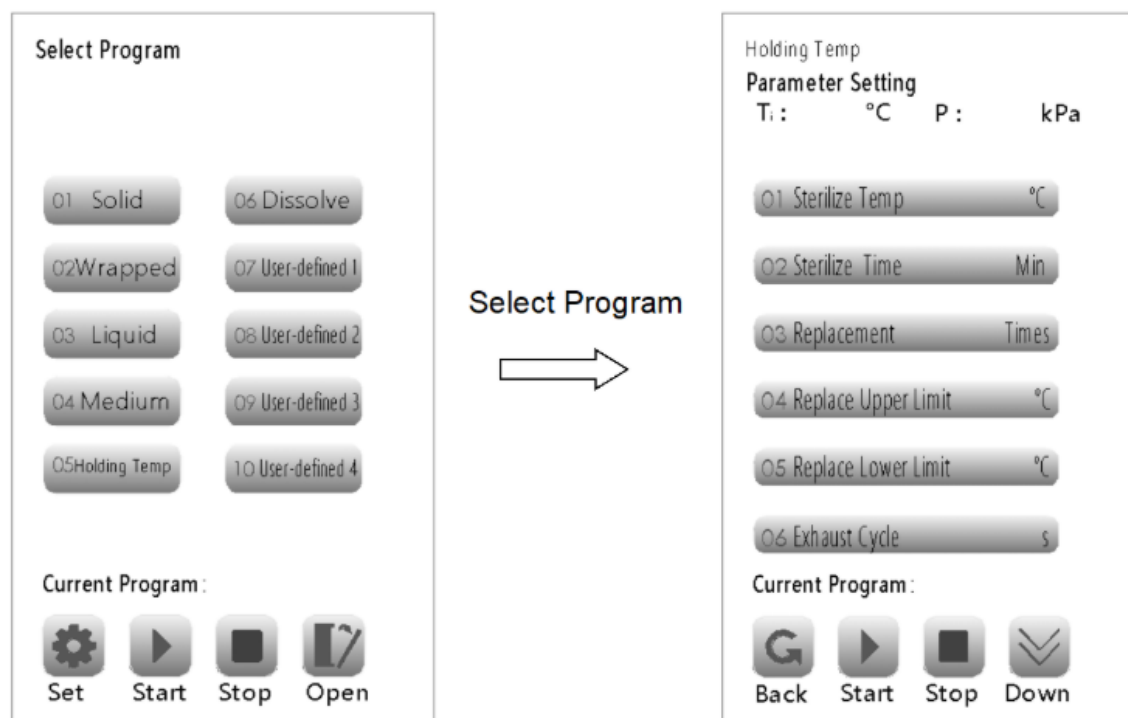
Select Program

01 Solid

06 Dissolve

02Wrapped

07 User-defined 1

03 Liquid

08 User-defined 2

04 Medium

09 User-defined 3

05Holding Temp

10 User-defined 4

Current Program:

Set Start Stop Open

Select Program

Holding Temp

Parameter Setting

$T_i$: °C P: kPa

01 Sterilize Temp °C

02 Sterilize Time Min

03 Replacement Times

04 Replace Upper Limit °C

05 Replace Lower Limit °C

06 Exhaust Cycle s

Current Program:

Back Start Stop Down